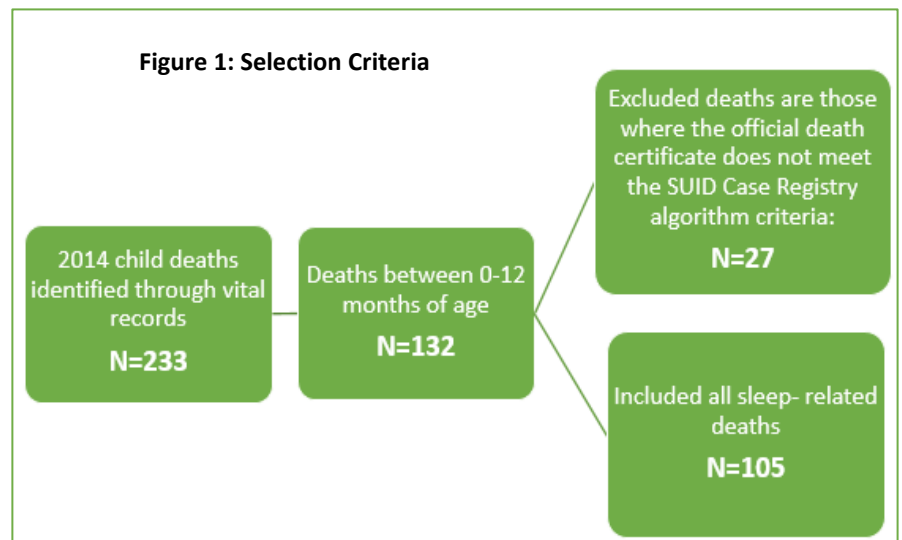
Figure 1: Selection Criteria

2014 child deaths identified through vital records

N=233

Deaths between 0-12 months of age

N=132

Excluded deaths are those where the official death certificate does not meet the SUID Case Registry algorithm criteria:

N=27

Included all sleep- related deaths

N=105